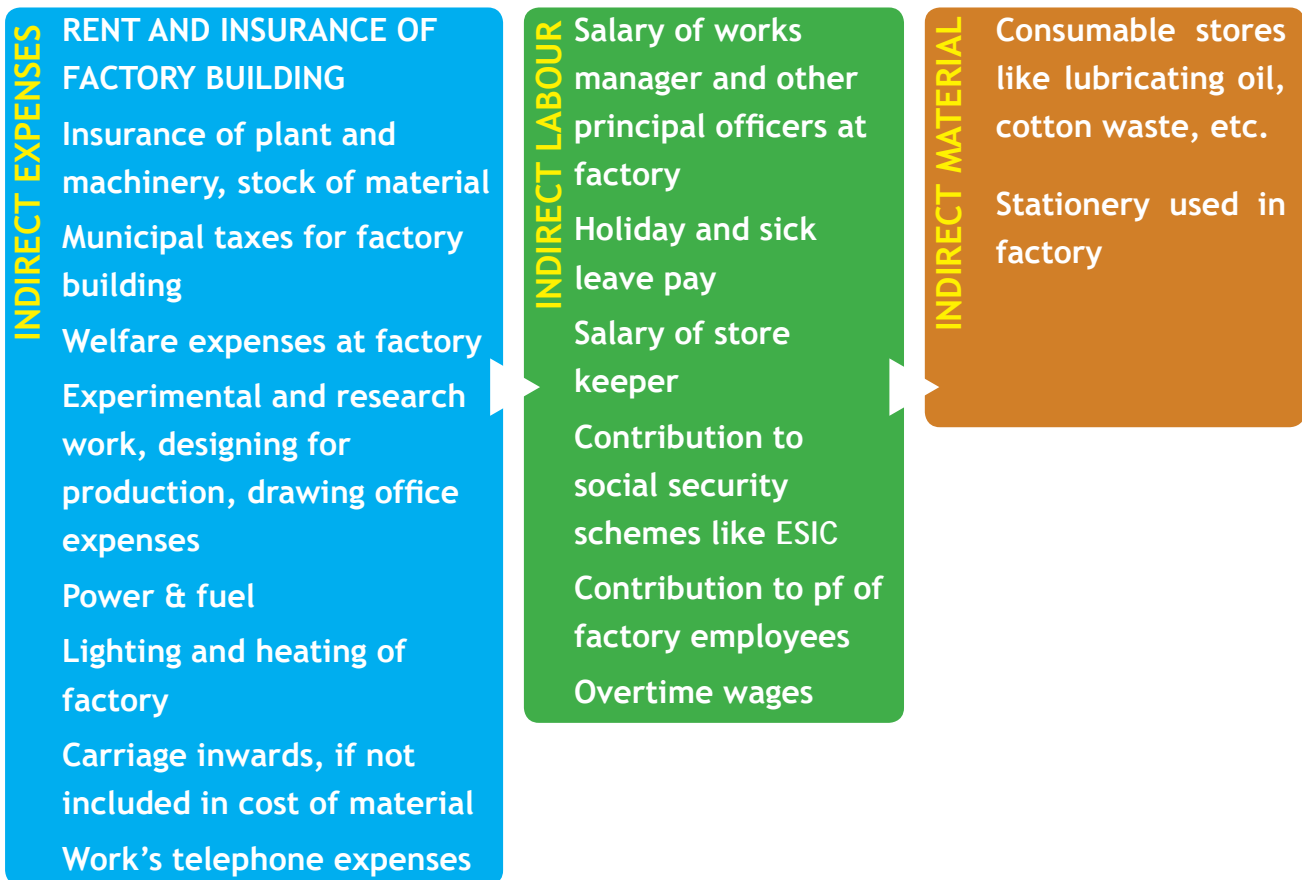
INDIRECT EXPENSES

RENT AND INSURANCE OF FACTORY BUILDING

Insurance of plant and machinery, stock of material

Municipal taxes for factory building

Welfare expenses at factory

Experimental and research work, designing for production, drawing office expenses

Power & fuel

Lighting and heating of factory

Carriage inwards, if not included in cost of material

Work's telephone expenses

INDIRECT LABOUR

Salary of works manager and other principal officers at factory

Holiday and sick leave pay

Salary of store keeper

Contribution to social security schemes like ESIC

Contribution to pf of factory employees

Overtime wages

INDIRECT MATERIAL

Consumable stores like lubricating oil, cotton waste, etc.

Stationery used in factory